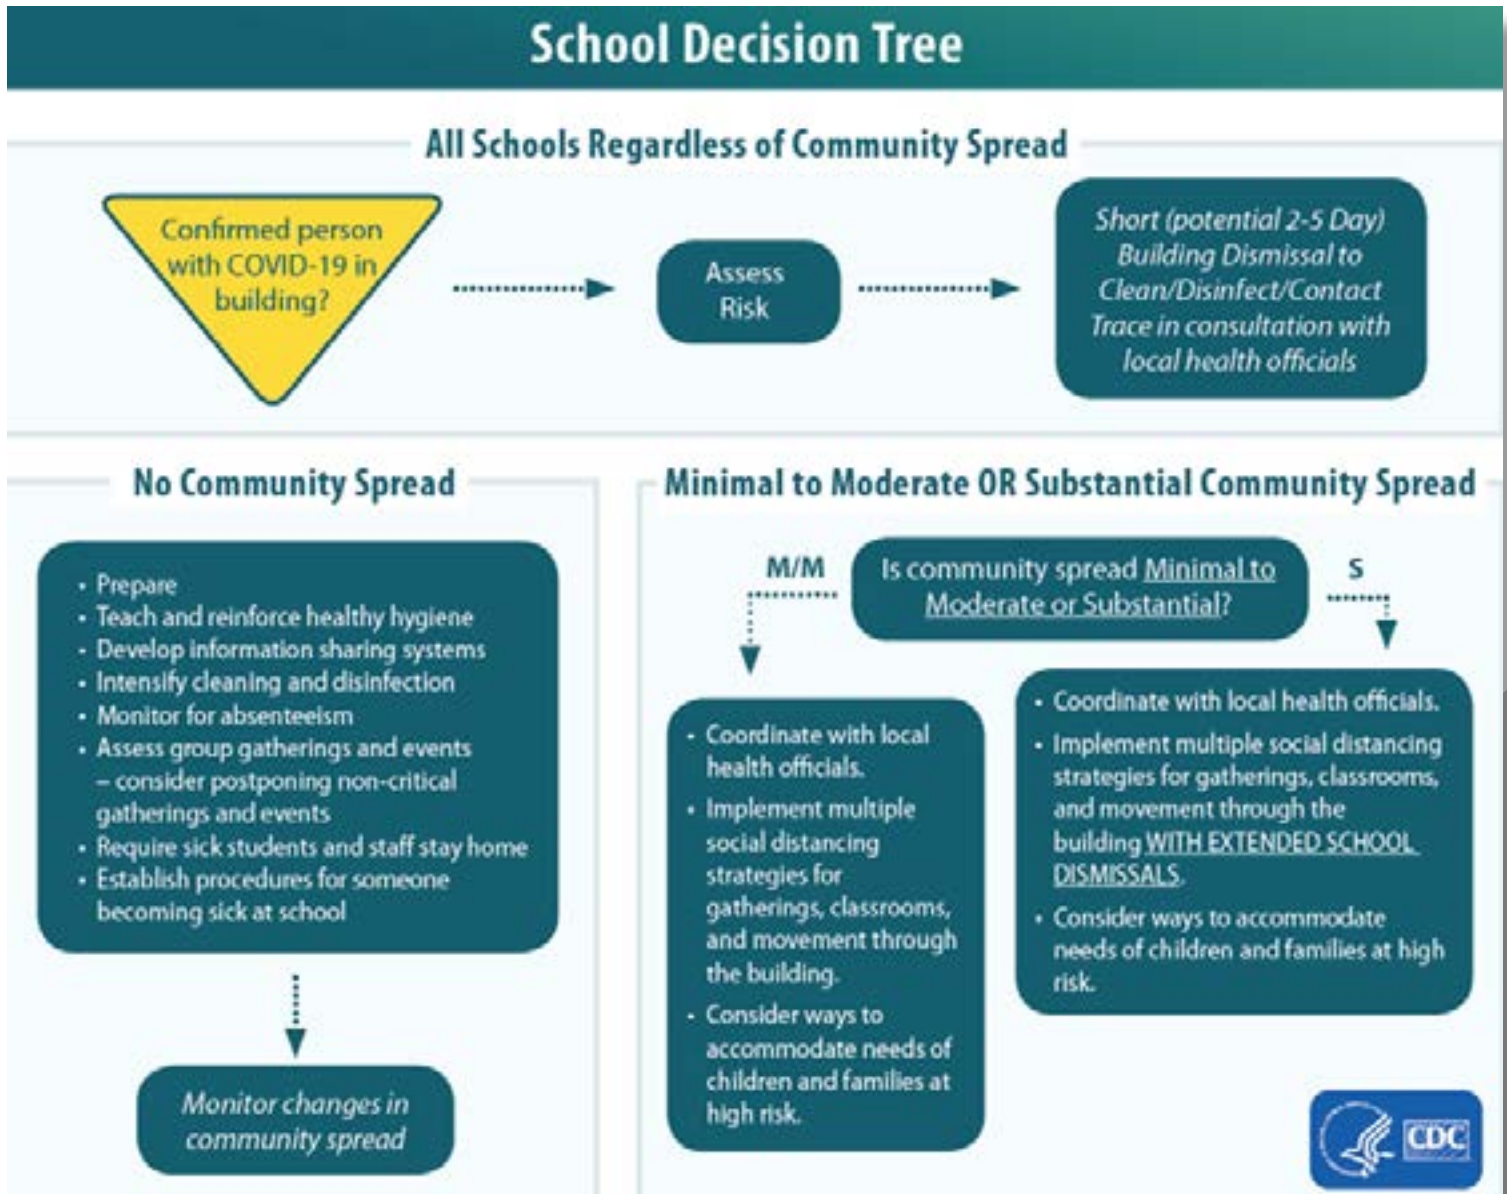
School Decision Tree

All Schools Regardless of Community Spread

Confirmed person with COVID-19 in building?

Assess Risk

*Short (potential 2-5 Day) Building Dismissal to Clean/Disinfect/Contact Trace in consultation with local health officials*

No Community Spread

- Prepare
- Teach and reinforce healthy hygiene
- Develop information sharing systems
- Intensify cleaning and disinfection
- Monitor for absenteeism
- Assess group gatherings and events – consider postponing non-critical gatherings and events
- Require sick students and staff stay home
- Establish procedures for someone becoming sick at school

*Monitor changes in community spread*

Minimal to Moderate OR Substantial Community Spread

M/M

Is community spread Minimal to Moderate or Substantial?

S

- Coordinate with local health officials.
- Implement multiple social distancing strategies for gatherings, classrooms, and movement through the building.
- Consider ways to accommodate needs of children and families at high risk.

- Coordinate with local health officials.
- Implement multiple social distancing strategies for gatherings, classrooms, and movement through the building WITH EXTENDED SCHOOL DISMISSALS.
- Consider ways to accommodate needs of children and families at high risk.

CDC